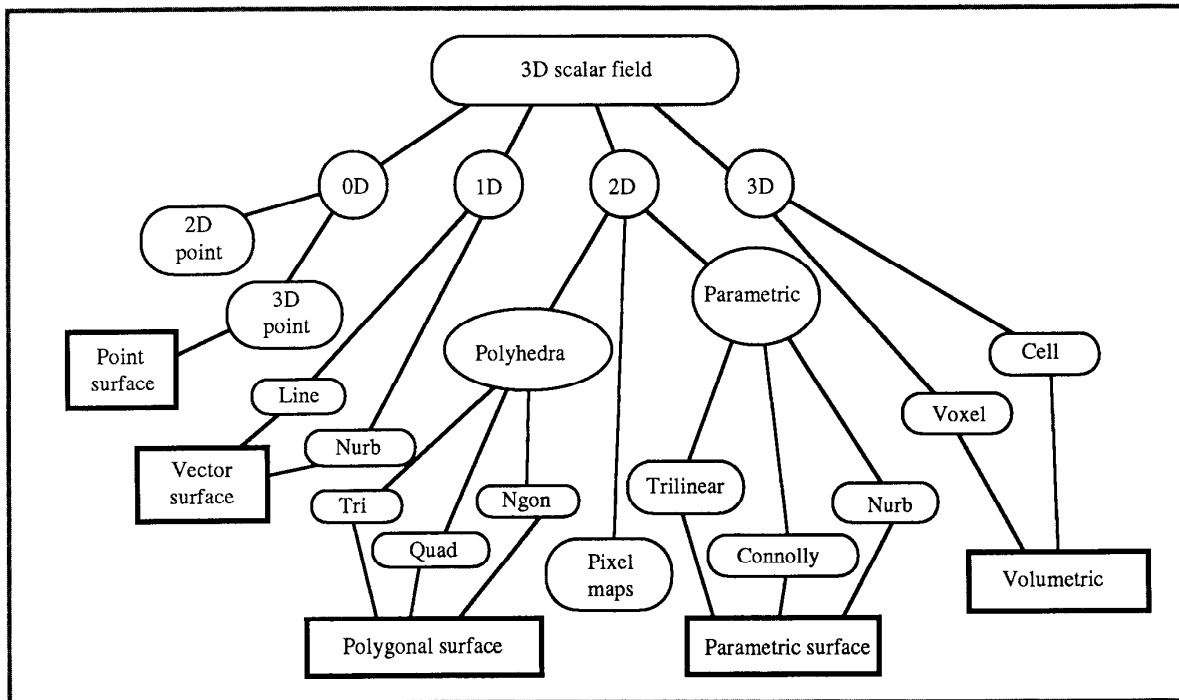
3D scalar field

0D

1D

2D

3D

2D point

3D point

Point surface

Line

Nurb

Vector surface

Polyhedra

Tri

Quad

Ngon

Pixel maps

Parametric

Trilinear

Connolly

Nurb

Cell

Voxel

Volumetric

Polygonal surface

Parametric surface